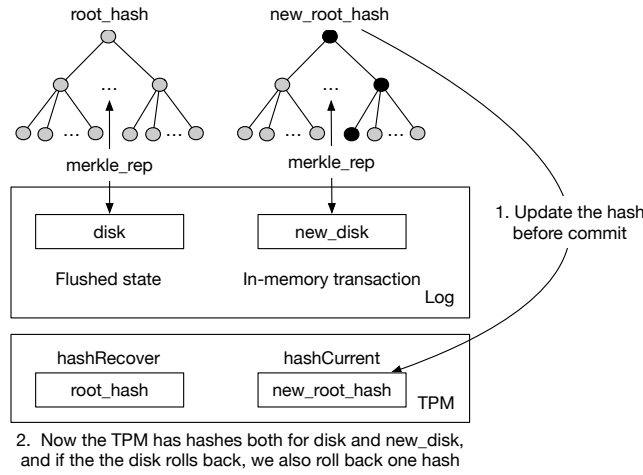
root_hash

new_root_hash

...

...

...

...

...

...

merkle_rep

merkle_rep

1. Update the hash before commit

disk

new_disk

Flushed state

In-memory transaction

Log

hashRecover

hashCurrent

root_hash

new_root_hash

TPM

2. Now the TPM has hashes both for disk and new_disk, and if the the disk rolls back, we also roll back one hash